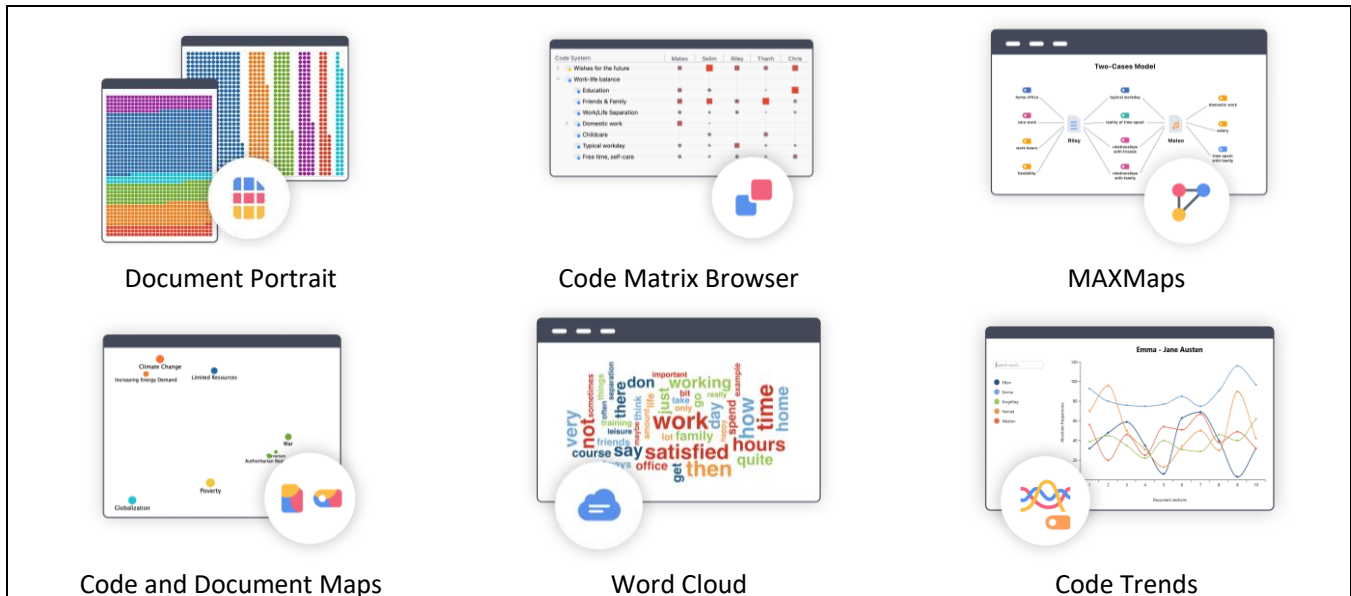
Code System | Mateo | Selim | Riley | Thanh | Chris
Wishes for the future
Work-life balance
Education
Friends & Family
Work/Life Separation
Domestic work
Childcare
Typical workday
Free time, self-care

Document Portrait

Code Matrix Browser

Two-Cases Model

Riley

Mateo

MAXMaps

Climate Change
Increasing Energy Demand
Limited Resources
War
Authoritarian Re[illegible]
Poverty
Globalization

Code and Document Maps

very not sometimes there separation often training leisure friends course say always don think just work important working family take only lot maybe satisfied office get then day how spend really example time hours quite home

Word Cloud

Emma - Jane Austen

Code Trends